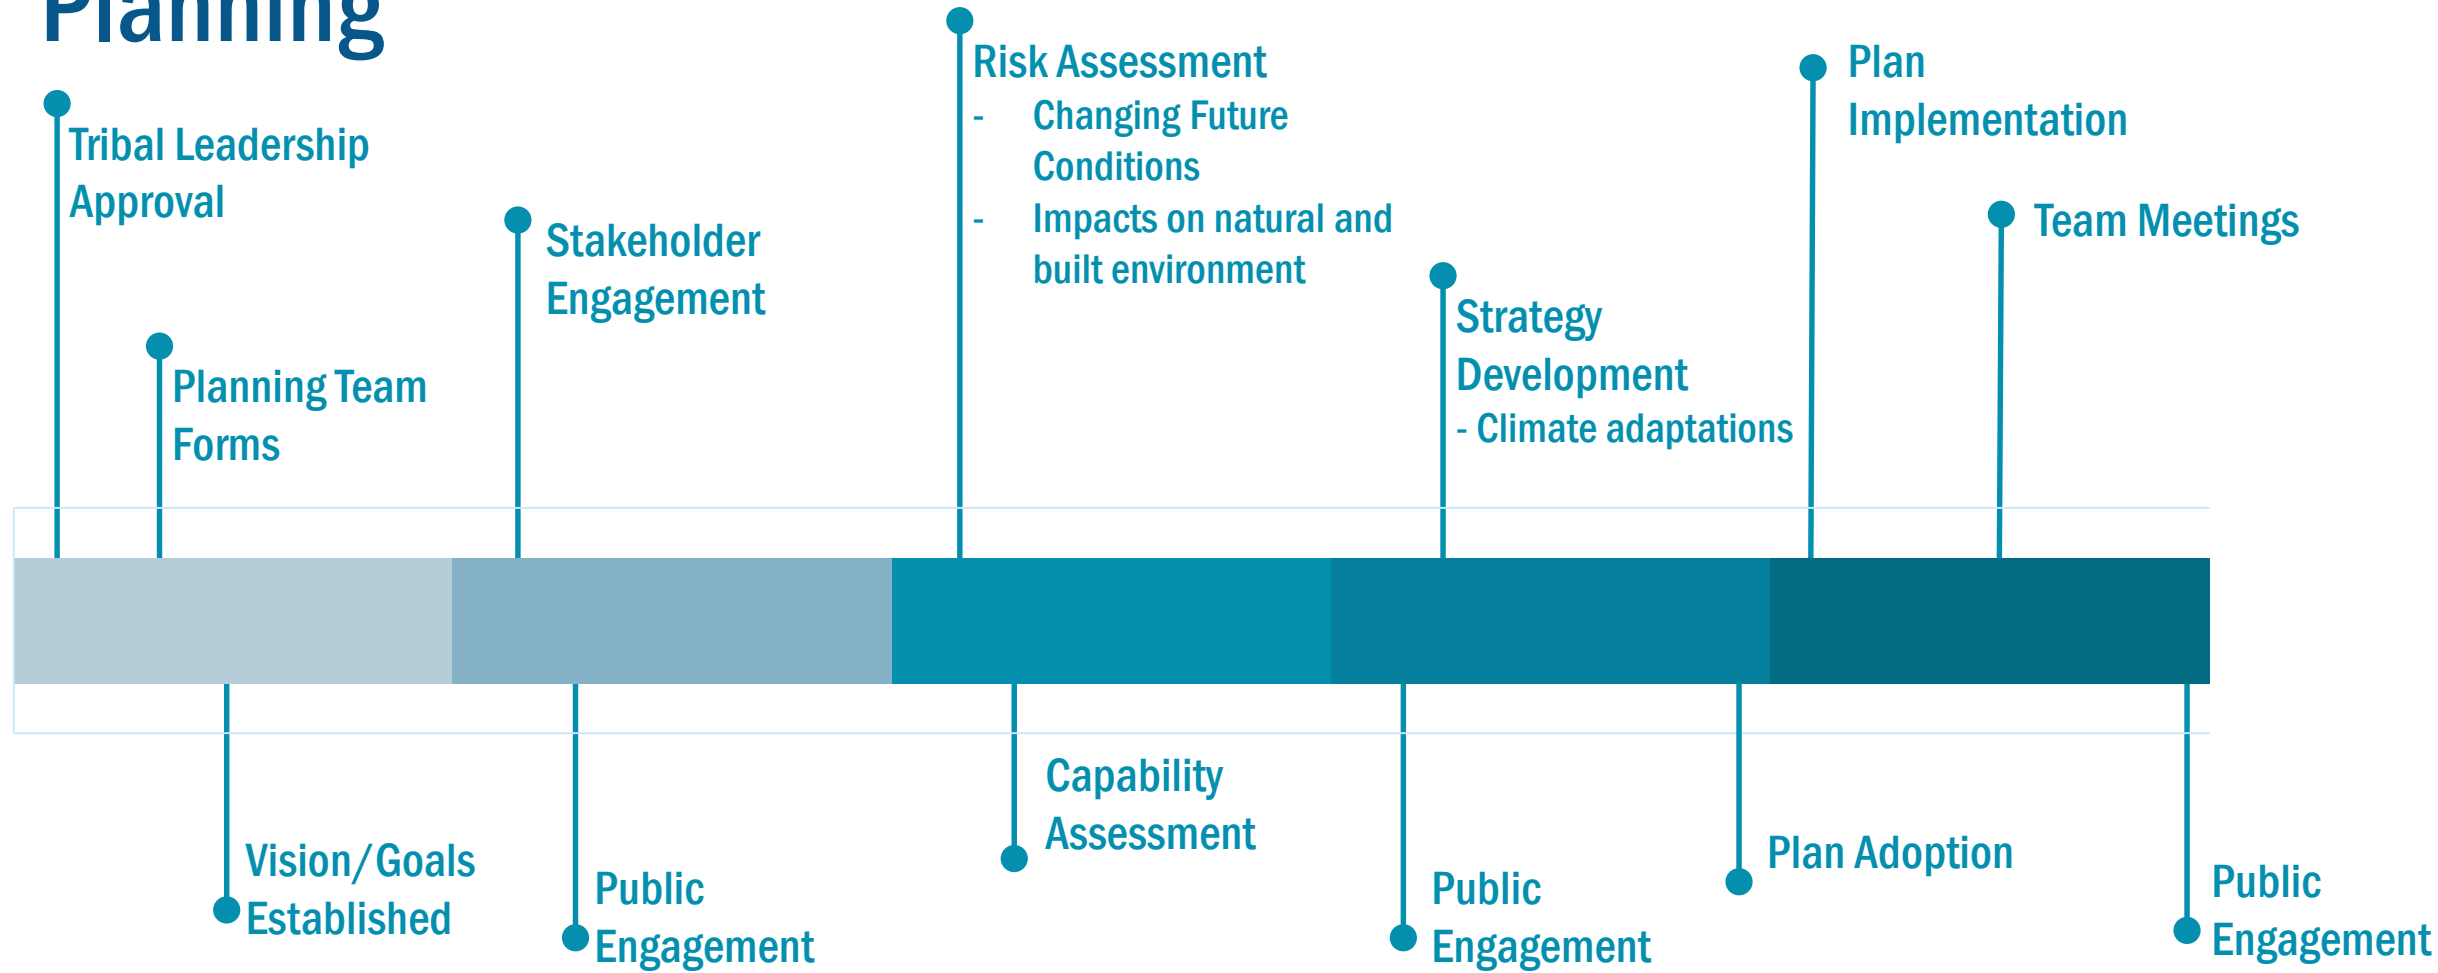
Planning

Tribal Leadership Approval

Planning Team Forms

Stakeholder Engagement

Risk Assessment
- Changing Future Conditions
- Impacts on natural and built environment

Strategy Development
- Climate adaptations

Plan Implementation

Team Meetings

Vision/Goals Established

Public Engagement

Capability Assessment

Public Engagement

Plan Adoption

Public Engagement